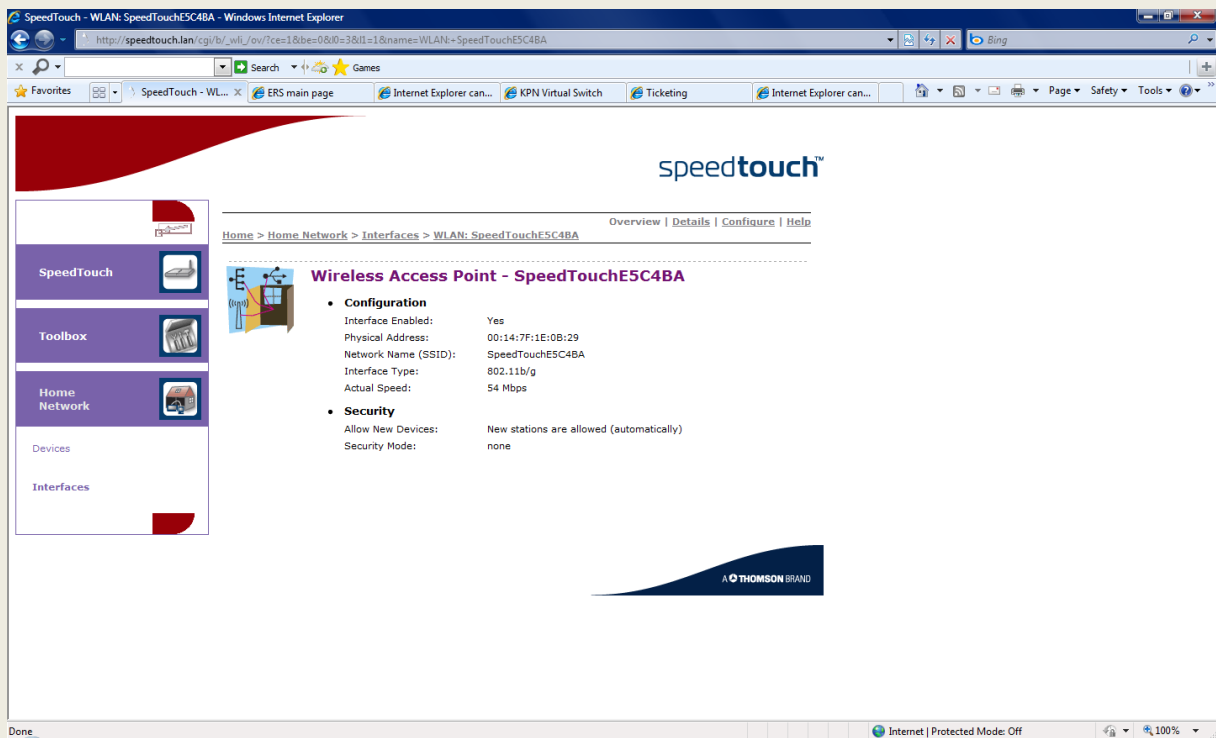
SpeedTouch - WLAN: SpeedTouchE5C4BA - Windows Internet Explorer

http://speedtouch.lan/cgi/b/_wli_/ov/?ce=1&be=0&l0=3&l1=1&name=WLAN:+SpeedTouchE5C4BA

Bing

Search

Games

Favorites

SpeedTouch - WL...

ERS main page

Internet Explorer can...

KPN Virtual Switch

Ticketing

Internet Explorer can...

Page

Safety

Tools

speedtouch™

SpeedTouch

Toolbox

Home Network

Devices

Interfaces

Overview | Details | Configure | Help

Home > Home Network > Interfaces > WLAN: SpeedTouchE5C4BA

Wireless Access Point - SpeedTouchE5C4BA

• Configuration

| | |
|---|---|
| Interface Enabled: | Yes |
| Physical Address: | 00:14:7F:1E:0B:29 |
| Network Name (SSID): | SpeedTouchE5C4BA |
| Interface Type: | 802.11b/g |
| Actual Speed: | 54 Mbps |

• Security

| | |
|---|---|
| Allow New Devices: | New stations are allowed (automatically) |
| Security Mode: | none |

A THOMSON BRAND

Done

Internet | Protected Mode: Off

100%